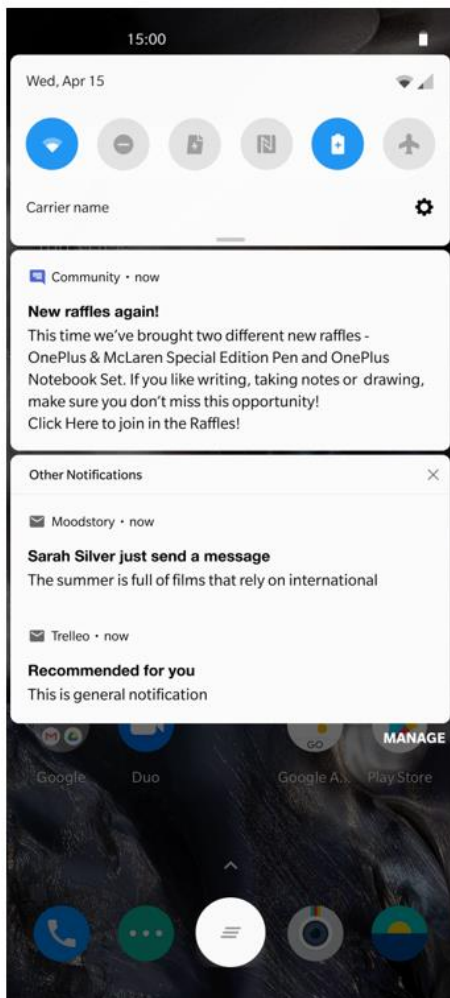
15:00

Wed, Apr 15

Carrier name

Community • now

New raffles again!

This time we've brought two different new raffles - OnePlus & McLaren Special Edition Pen and OnePlus Notebook Set. If you like writing, taking notes or drawing, make sure you don't miss this opportunity!
Click Here to join in the Raffles!

Other Notifications

Moodstory • now

Sarah Silver just send a message

The summer is full of films that rely on international

Trelleo • now

Recommended for you

This is general notification

MANAGE

Google

Duo

Google A...

Play Store